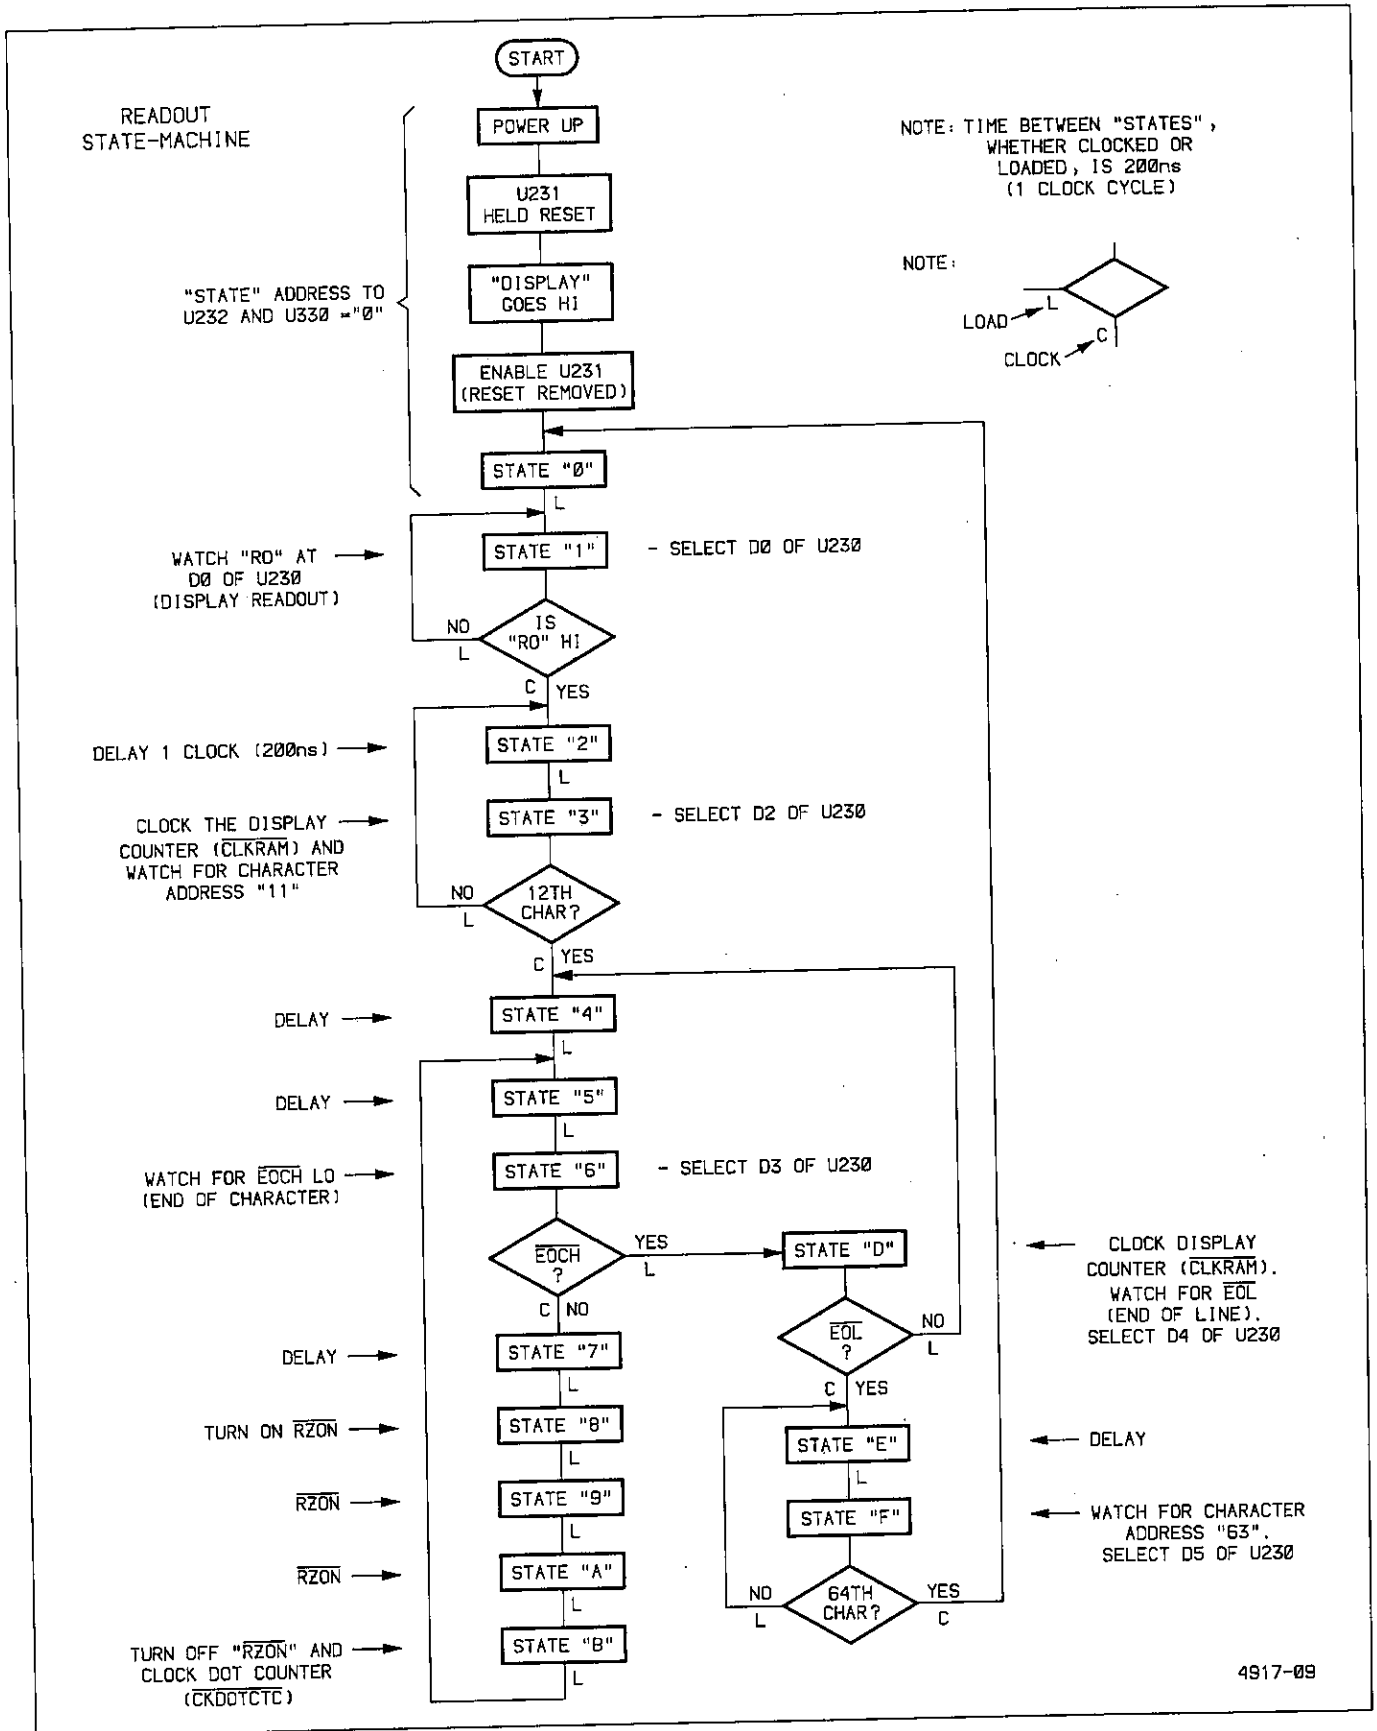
START

READOUT STATE-MACHINE

POWER UP

U231 HELD RESET

"STATE" ADDRESS TO U232 AND U330 ="Ø"

"DISPLAY" GOES HI

ENABLE U231 (RESET REMOVED)

NOTE: TIME BETWEEN "STATES", WHETHER CLOCKED OR LOADED, IS 200ns (1 CLOCK CYCLE)

NOTE:

LOAD L

CLOCK C

STATE "Ø"

L

WATCH "RO" AT DØ OF U230 (DISPLAY READOUT)

STATE "1"

- SELECT DØ OF U230

NO L

IS "RO" HI

C YES

DELAY 1 CLOCK (200ns)

STATE "2"

L

CLOCK THE DISPLAY COUNTER ($\overline{\text{CLKRAM}}$) AND WATCH FOR CHARACTER ADDRESS "11"

STATE "3"

- SELECT D2 OF U230

NO L

12TH CHAR?

C YES

DELAY

STATE "4"

L

DELAY

STATE "5"

L

WATCH FOR $\overline{\text{EOCH}}$ LO (END OF CHARACTER)

STATE "6"

- SELECT D3 OF U230

$\overline{\text{EOCH}}$ ?

YES L

STATE "D"

CLOCK DISPLAY COUNTER ($\overline{\text{CLKRAM}}$). WATCH FOR $\overline{\text{EOL}}$ (END OF LINE). SELECT D4 OF U230

C NO

$\overline{\text{EOL}}$ ?

NO L

DELAY

STATE "7"

L

C YES

TURN ON $\overline{\text{RZON}}$

STATE "8"

STATE "E"

DELAY

L

L

$\overline{\text{RZON}}$

STATE "9"

STATE "F"

WATCH FOR CHARACTER ADDRESS "63". SELECT D5 OF U230

L

$\overline{\text{RZON}}$

STATE "A"

NO L

64TH CHAR?

YES C

L

TURN OFF "$\overline{\text{RZON}}$" AND CLOCK DOT COUNTER ($\overline{\text{CKDOTCTC}}$)

STATE "B"

L

4917-Ø9